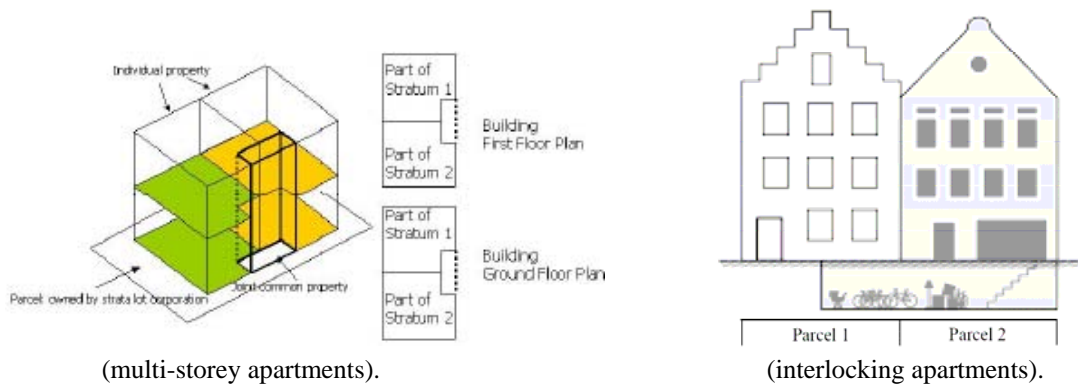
Individual property

Part of Stratum 1

Part of Stratum 2

Building First Floor Plan

Part of Stratum 1

Part of Stratum 2

Building Ground Floor Plan

Parcel owned by strata lot corporation

Joint common property

Parcel 1

Parcel 2

(multi-storey apartments).

(interlocking apartments).